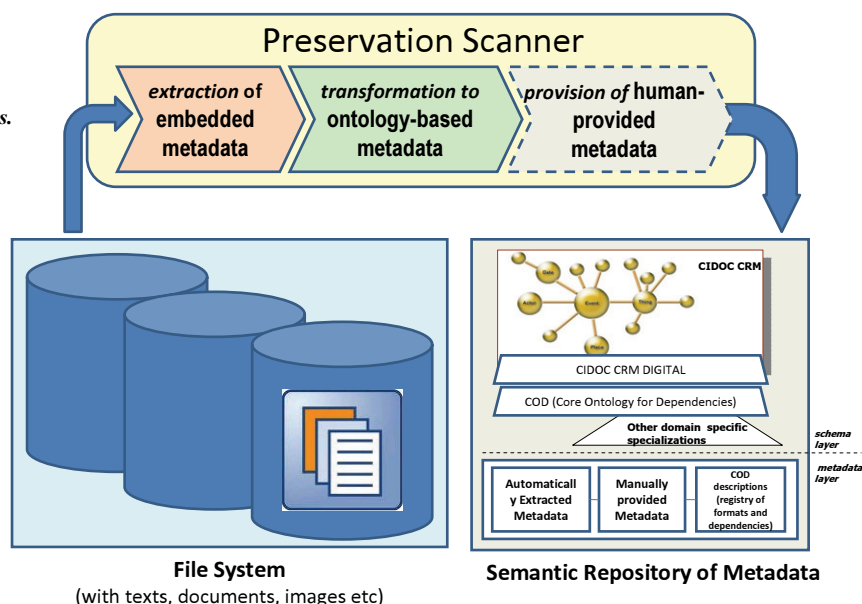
s.

Preservation Scanner

*extraction* of embedded metadata

*transformation to* ontology-based metadata

*provision of* human-provided metadata

Date

Actor

Event

Thing

Place

CIDOC CRM

CIDOC CRM DIGITAL

COD (Core Ontology for Dependencies)

Other domain specific specializations

schema layer

metadata layer

Automatically Extracted Metadata

Manually provided Metadata

COD descriptions (registry of formats and dependencies)

File System
(with texts, documents, images etc)

Semantic Repository of Metadata